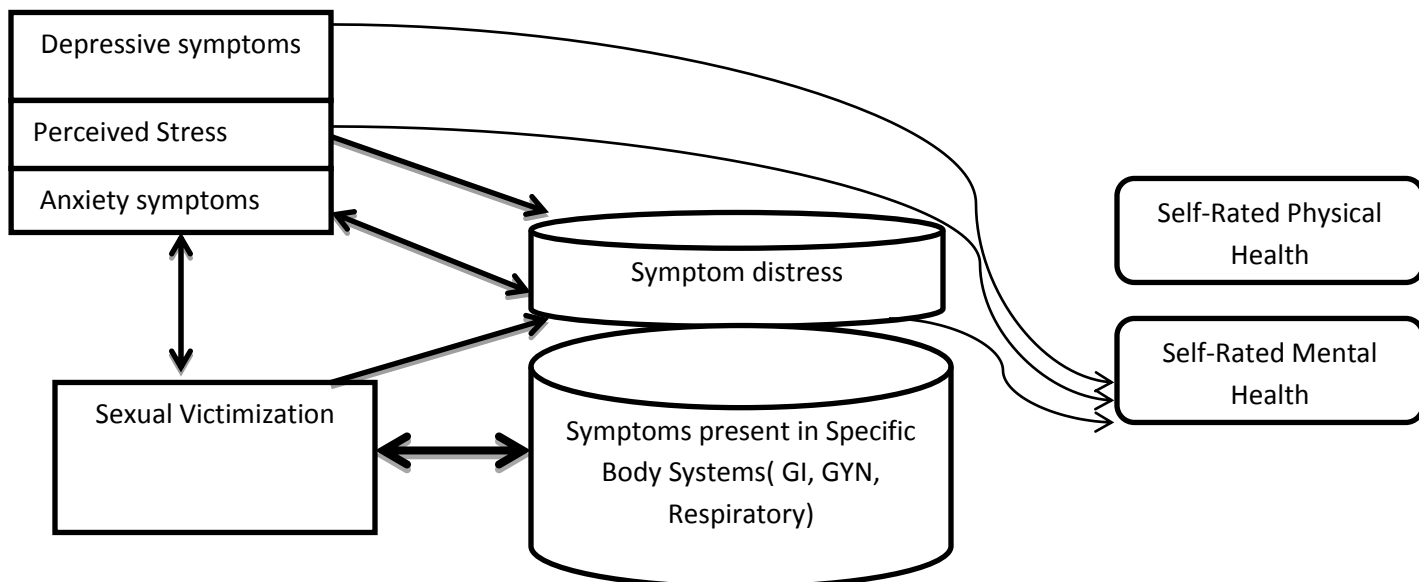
Depressive symptoms

Perceived Stress

Anxiety symptoms

Self-Rated Physical Health

Symptom distress

Self-Rated Mental Health

Sexual Victimization

Symptoms present in Specific Body Systems( GI, GYN, Respiratory)